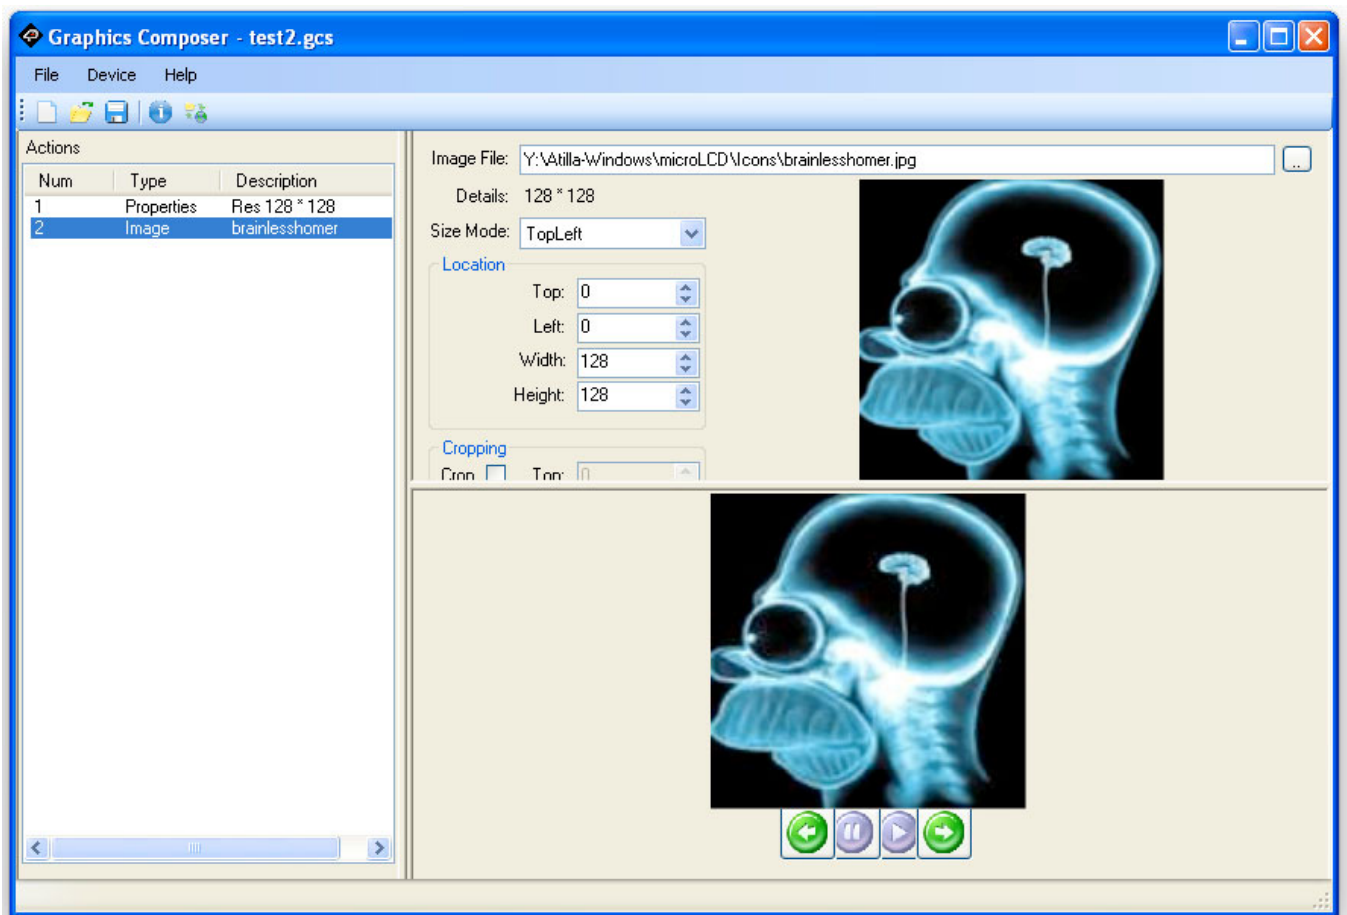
Graphics Composer - test2.gcs

File Device Help

Actions

| Num | Type | Description |
|---|---|---|
| 1 | Properties | Res 128 * 128 |
| 2 | Image | brainlesshomer |

Image File: Y:\Atilla-Windows\microLCD\Icons\brainlesshomer.jpg

...

Details: 128 * 128

Size Mode: TopLeft

Location

Top: 0

Left: 0

Width: 128

Height: 128

Cropping

Crop

Top: 0